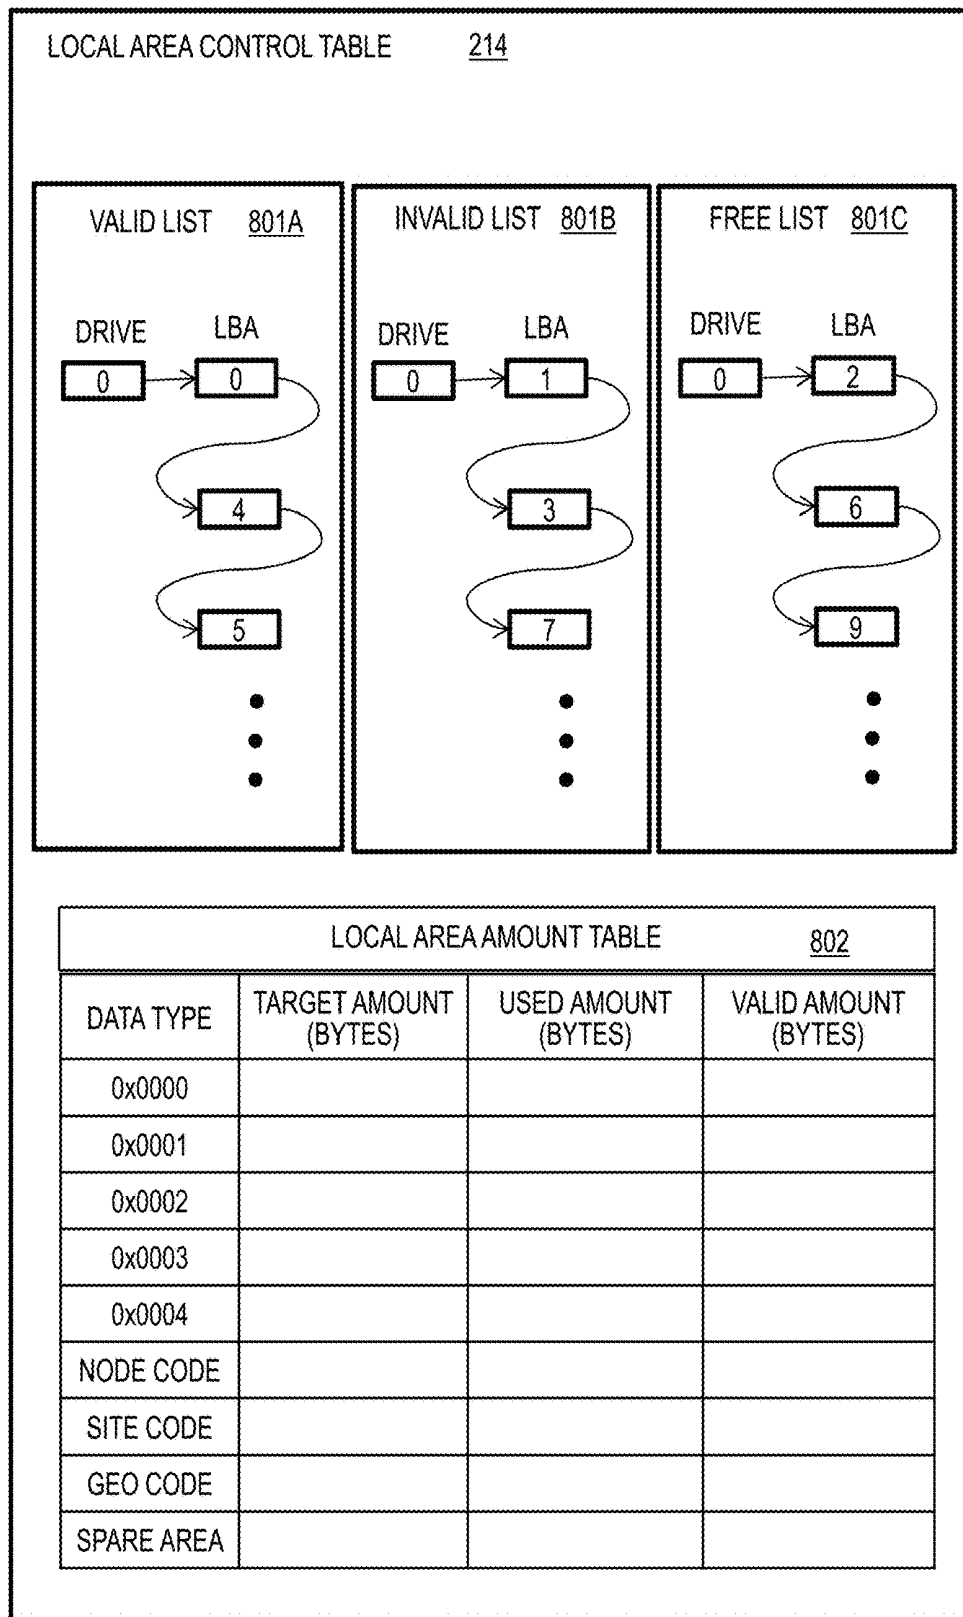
LOCAL AREA CONTROL TABLE 214

VALID LIST 801A

DRIVE LBA

0 0

4

5

INVALID LIST 801B

DRIVE LBA

0 1

3

7

FREE LIST 801C

DRIVE LBA

0 2

6

9

LOCAL AREA AMOUNT TABLE 802

| DATA TYPE | TARGET AMOUNT (BYTES) | USED AMOUNT (BYTES) | VALID AMOUNT (BYTES) |
|---|---|---|---|
| 0x0000 | | | |
| 0x0001 | | | |
| 0x0002 | | | |
| 0x0003 | | | |
| 0x0004 | | | |
| NODE CODE | | | |
| SITE CODE | | | |
| GEO CODE | | | |
| SPARE AREA | | | |